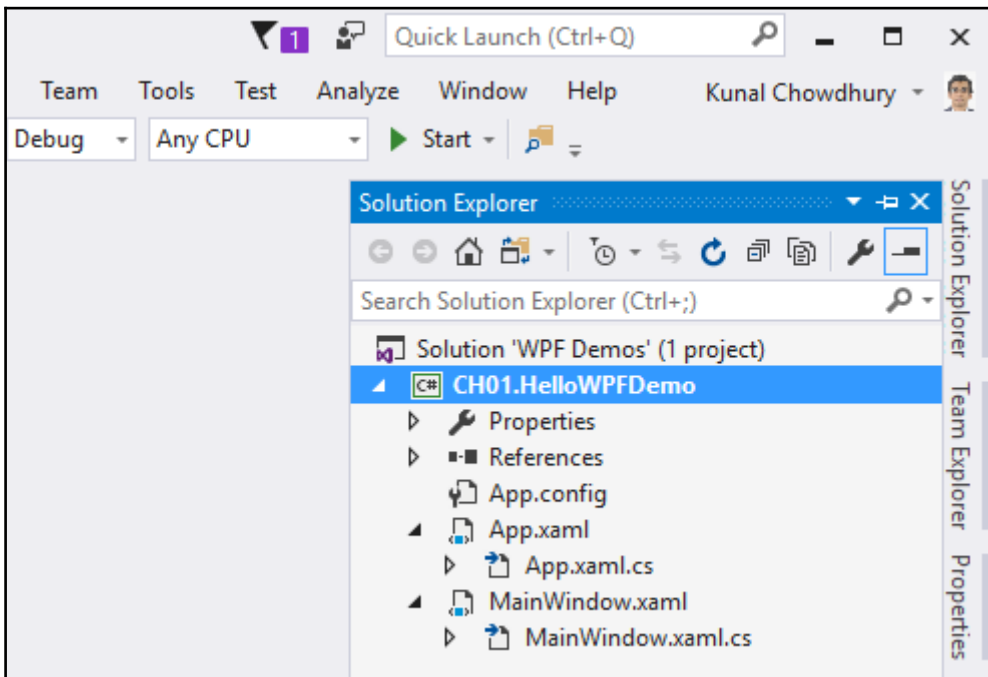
1 Quick Launch (Ctrl+Q)

Team Tools Test Analyze Window Help Kunal Chowdhury

Debug Any CPU Start

Solution Explorer

Search Solution Explorer (Ctrl+;)

Solution 'WPF Demos' (1 project)
CH01.HelloWPFDemo
Properties
References
App.config
App.xaml
App.xaml.cs
MainWindow.xaml
MainWindow.xaml.cs

Solution Explorer
Team Explorer
Properties